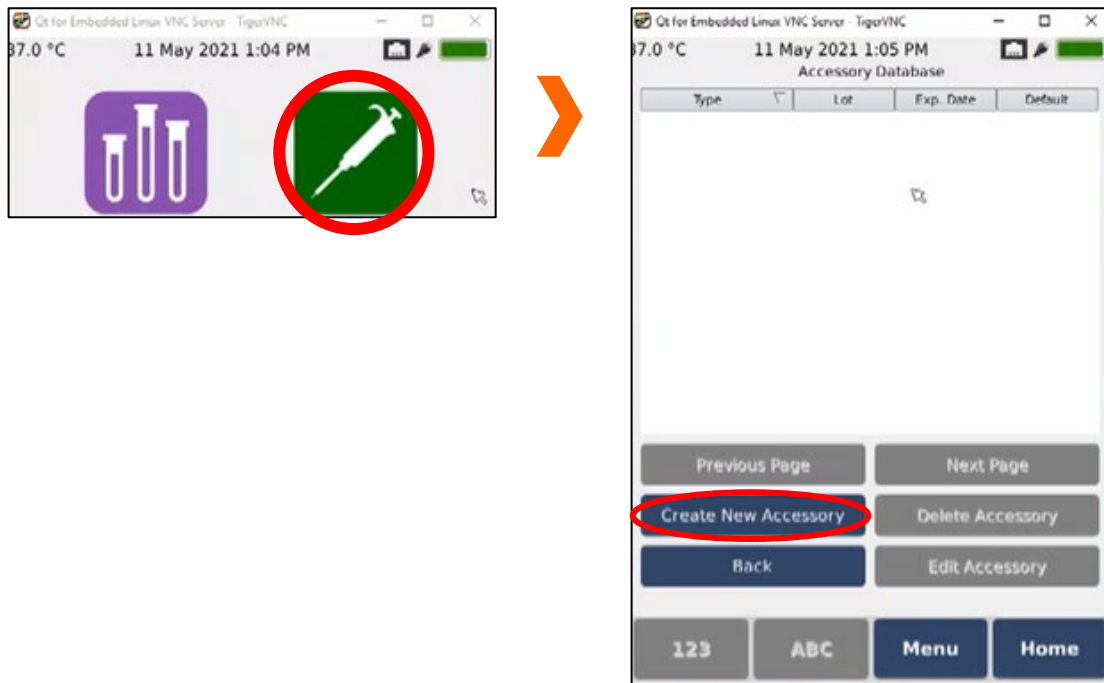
Qt for Embedded Linux VNC Server - TigerVNC

37.0 °C 11 May 2021 1:04 PM

Qt for Embedded Linux VNC Server - TigerVNC

37.0 °C 11 May 2021 1:05 PM

Accessory Database

| Type | Lot | Exp. Date | Default |
|---|---|---|---|

Previous Page

Next Page

Create New Accessory

Delete Accessory

Back

Edit Accessory

123

ABC

Menu

Home